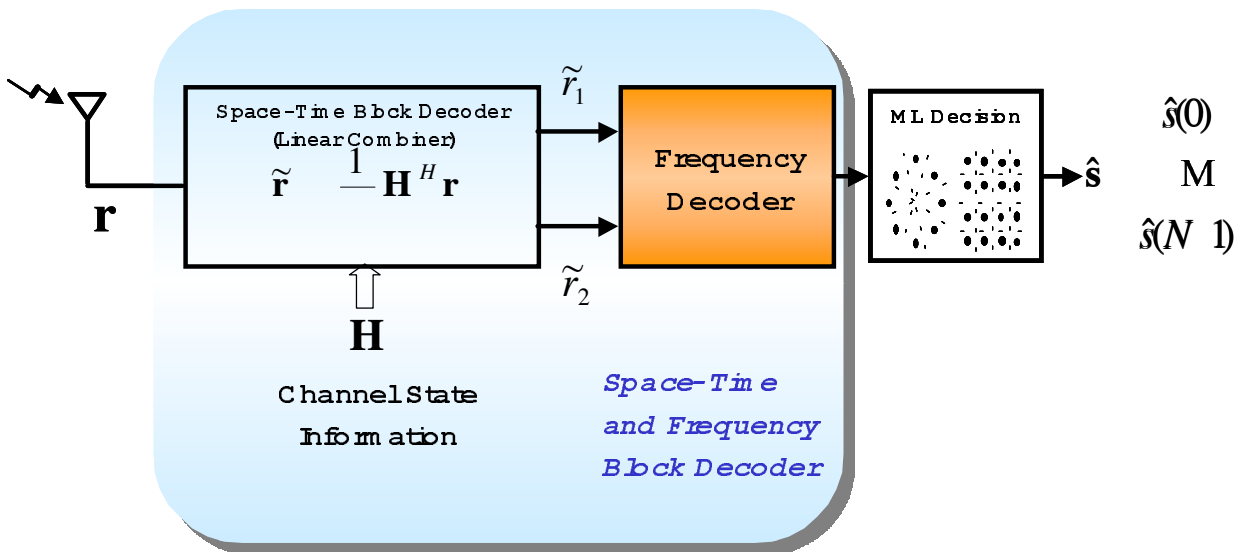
Space-Time Block Decoder (Linear Combiner)

$\tilde{\mathbf{r}} \quad \frac{1}{} \mathbf{H}^H \mathbf{r}$

$\mathbf{r}$

$\tilde{r}_1$

$\tilde{r}_2$

Frequency Decoder

ML Decision

$\hat{\mathbf{s}}$

$\hat{s}(0)$

M

$\hat{s}(N \quad 1)$

$\mathbf{H}$

Channel State Information

Space-Time and Frequency Block Decoder